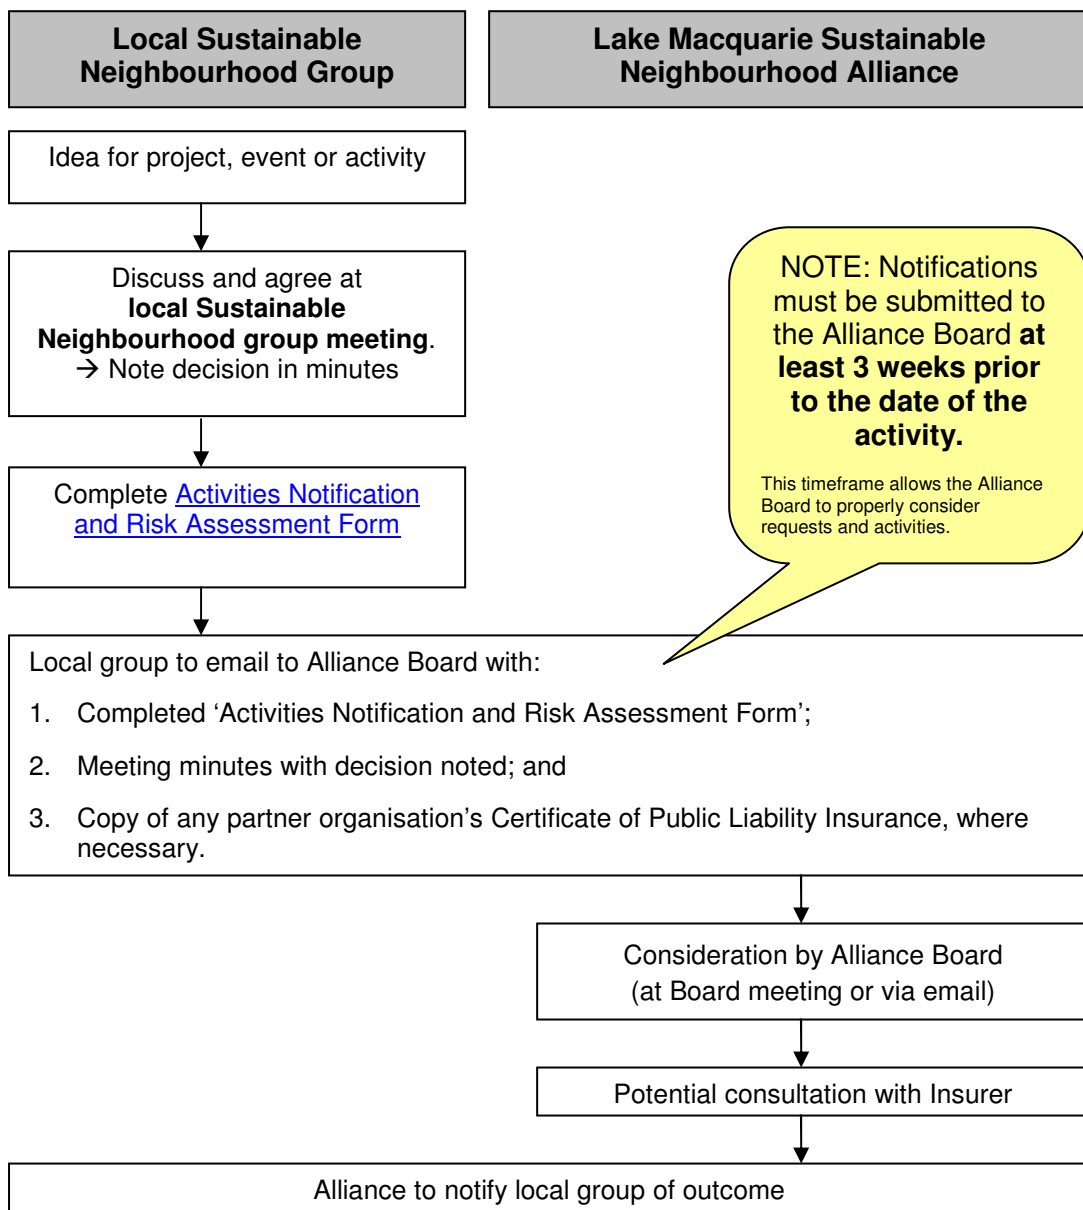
Local Sustainable Neighbourhood Group

Lake Macquarie Sustainable Neighbourhood Alliance

Idea for project, event or activity

Discuss and agree at **local Sustainable Neighbourhood group meeting**.
→ Note decision in minutes

Complete Activities Notification and Risk Assessment Form

NOTE: Notifications must be submitted to the Alliance Board **at least 3 weeks prior to the date of the activity.**

This timeframe allows the Alliance Board to properly consider requests and activities.

Local group to email to Alliance Board with:

1. Completed 'Activities Notification and Risk Assessment Form';

2. Meeting minutes with decision noted; and

3. Copy of any partner organisation's Certificate of Public Liability Insurance, where necessary.

Consideration by Alliance Board (at Board meeting or via email)

Potential consultation with Insurer

Alliance to notify local group of outcome